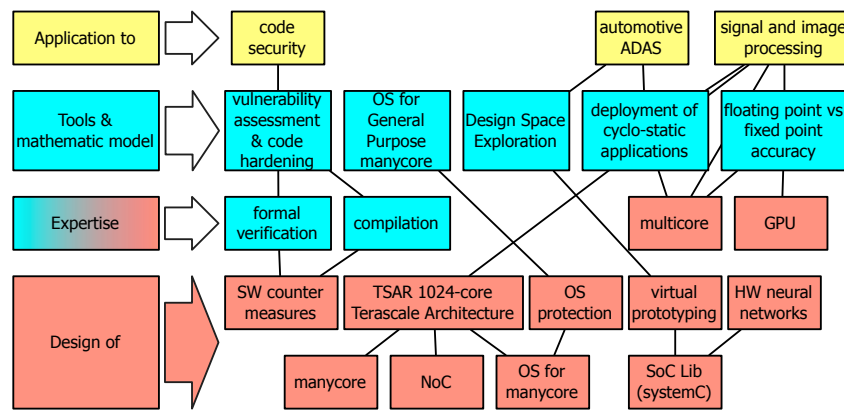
Application to

code security

automotive ADAS

signal and image processing

Tools & mathematic model

vulnerability assessment & code hardening

OS for General Purpose manycore

Design Space Exploration

deployment of cyclo-static applications

floating point vs fixed point accuracy

Expertise

formal verification

compilation

multicore

GPU

Design of

SW counter measures

TSAR 1024-core Terascale Architecture

OS protection

virtual prototyping

HW neural networks

manycore

NoC

OS for manycore

SoC Lib (systemC)